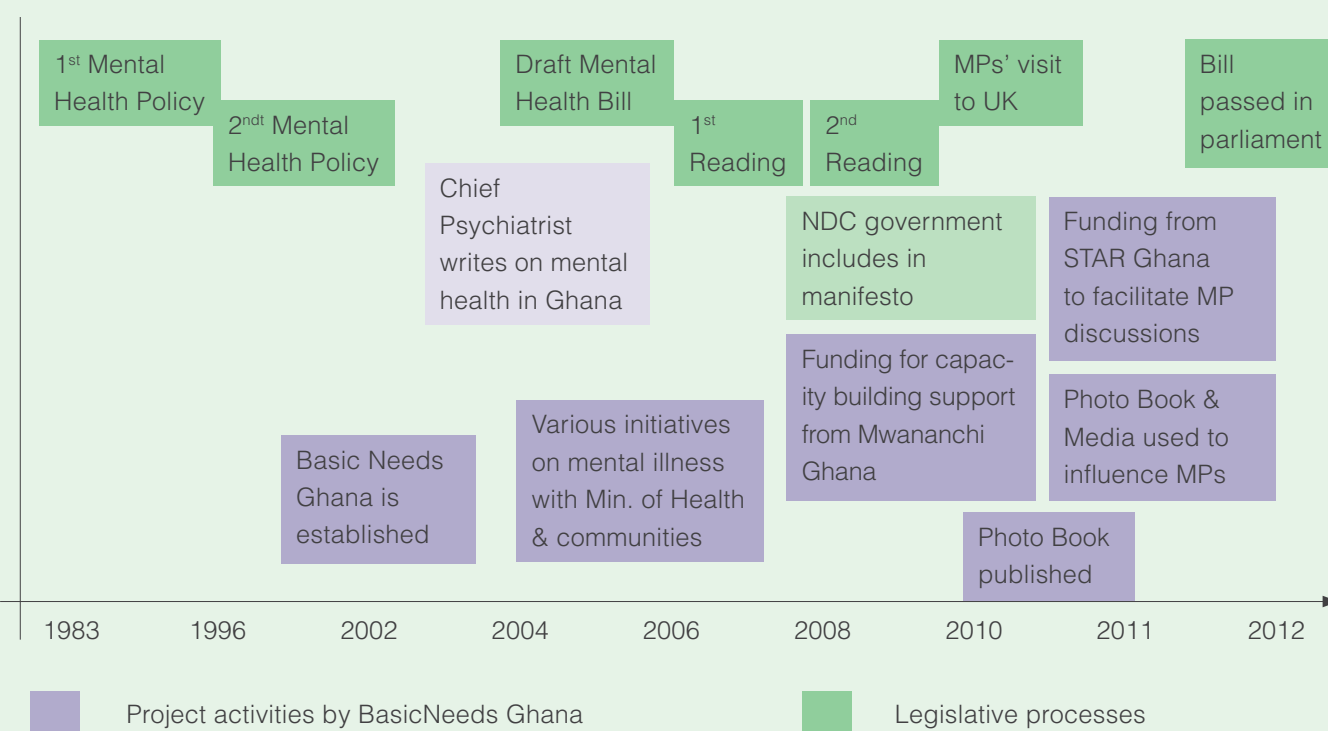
1$^{st}$ Mental Health Policy

2$^{ndt}$ Mental Health Policy

Draft Mental Health Bill

1$^{st}$ Reading

2$^{nd}$ Reading

MPs' visit to UK

Bill passed in parliament

Chief Psychiatrist writes on mental health in Ghana

NDC government includes in manifesto

Funding from STAR Ghana to facilitate MP discussions

Funding for capacity building support from Mwananchi Ghana

Photo Book & Media used to influence MPs

Basic Needs Ghana is established

Various initiatives on mental illness with Min. of Health & communities

Photo Book published

1983 1996 2002 2004 2006 2008 2010 2011 2012

Project activities by BasicNeeds Ghana

Legislative processes